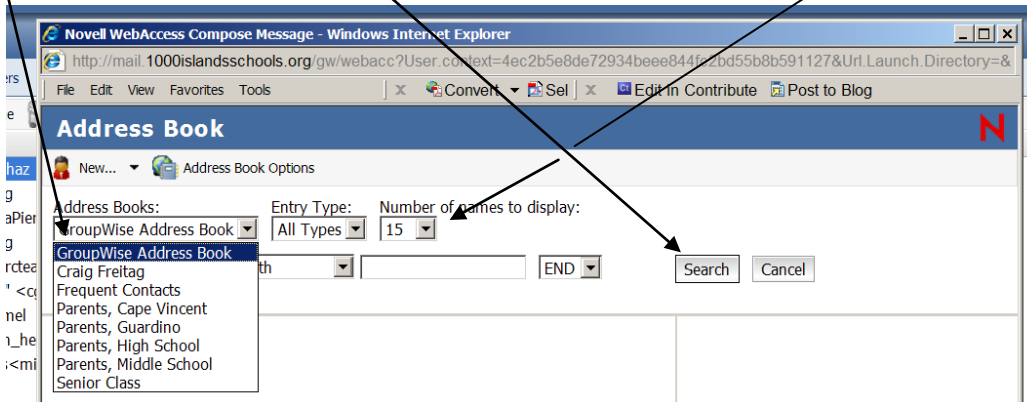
Novell WebAccess Compose Message - Windows Internet Explorer

http://mail.1000islandsschools.org/gw/webacc?User.context=4ec2b5e8de72934beee844fe2bd55b8b591127&Url.Launch.Directory=&

File Edit View Favorites Tools

Convert Sel Edit In Contribute Post to Blog

Address Book

New... Address Book Options

Address Books: Entry Type: Number of names to display:

GroupWise Address Book All Types 15

th END Search Cancel

GroupWise Address Book
Craig Freitag
Frequent Contacts
Parents, Cape Vincent
Parents, Guardino
Parents, High School
Parents, Middle School
Senior Class

ers
e
haz
g
aPier
g
rctea
" <c
nel
_he
<mi